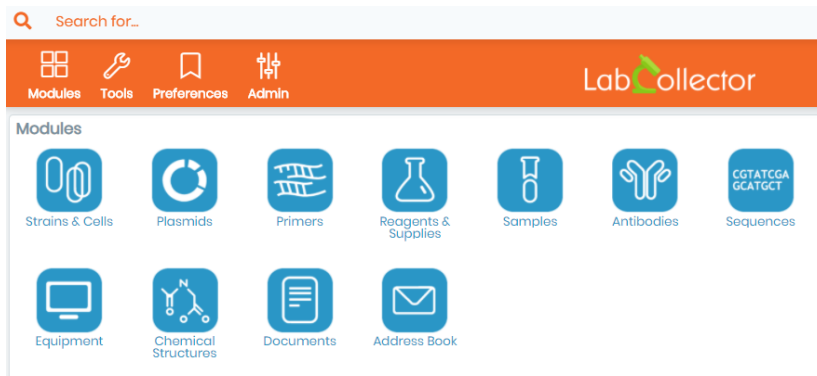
Search for...

Modules Tools Preferences Admin

LabCollector

Modules

Strains & Cells
Plasmids
Primers
Reagents & Supplies
Samples
Antibodies
CGTATCGA GCATGCT
Sequences

Equipment
N
Chemical Structures
Documents
Address Book